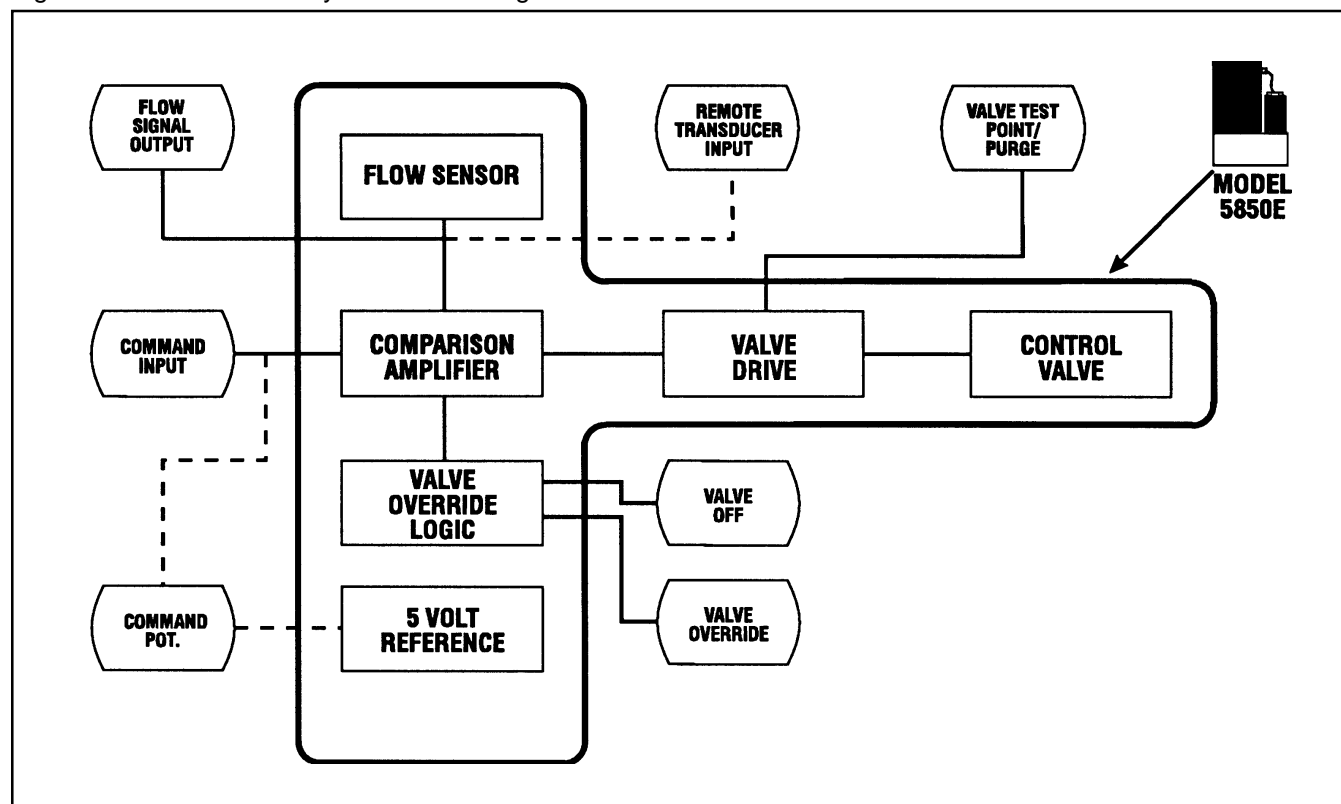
FLOW SIGNAL OUTPUT

FLOW SENSOR

REMOTE TRANSDUCER INPUT

VALVE TEST POINT/ PURGE

MODEL 5850E

COMMAND INPUT

COMPARISON AMPLIFIER

VALVE DRIVE

CONTROL VALVE

VALVE OVERRIDE LOGIC

VALVE OFF

VALVE OVERRIDE

COMMAND POT.

5 VOLT REFERENCE